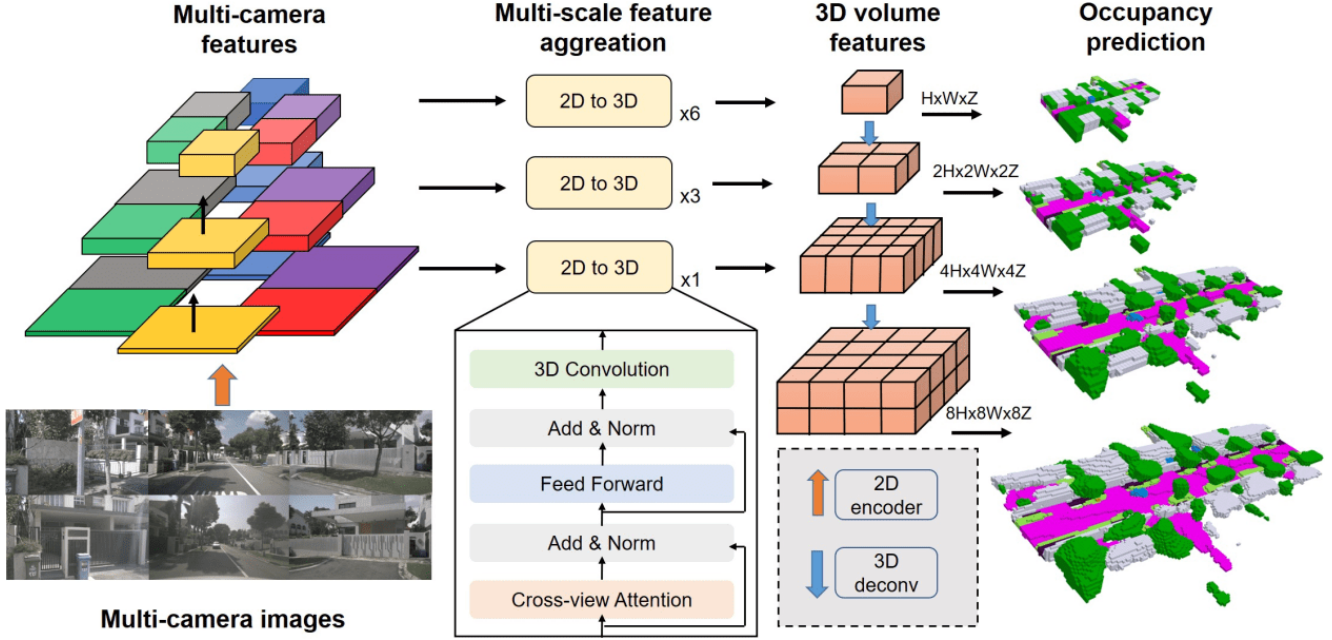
Multi-camera features

Multi-scale feature aggregation

3D volume features

Occupancy prediction

2D to 3D
x6

2D to 3D
x3

2D to 3D
x1

HxWxZ

2Hx2Wx2Z

4Hx4Wx4Z

8Hx8Wx8Z

3D Convolution

Add & Norm

Feed Forward

Add & Norm

Cross-view Attention

2D encoder

3D deconv

Multi-camera images